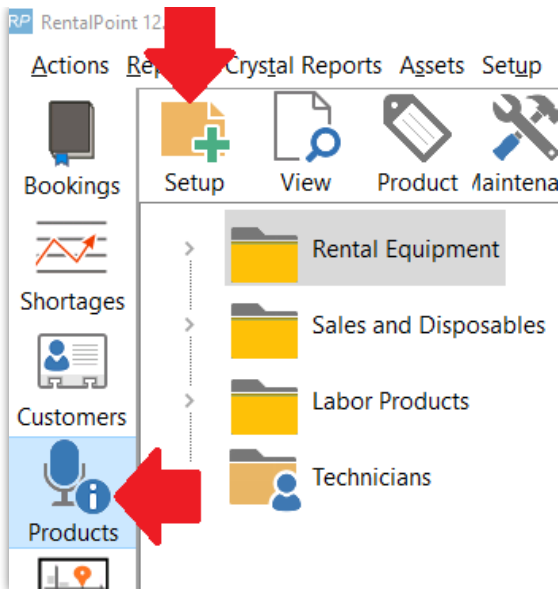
RP RentalPoint 12.

Actions Rep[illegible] Crystal Reports Assets Setup

Bookings

Shortages

Customers

Products

Setup View Product Maintena

Rental Equipment

Sales and Disposables

Labor Products

Technicians